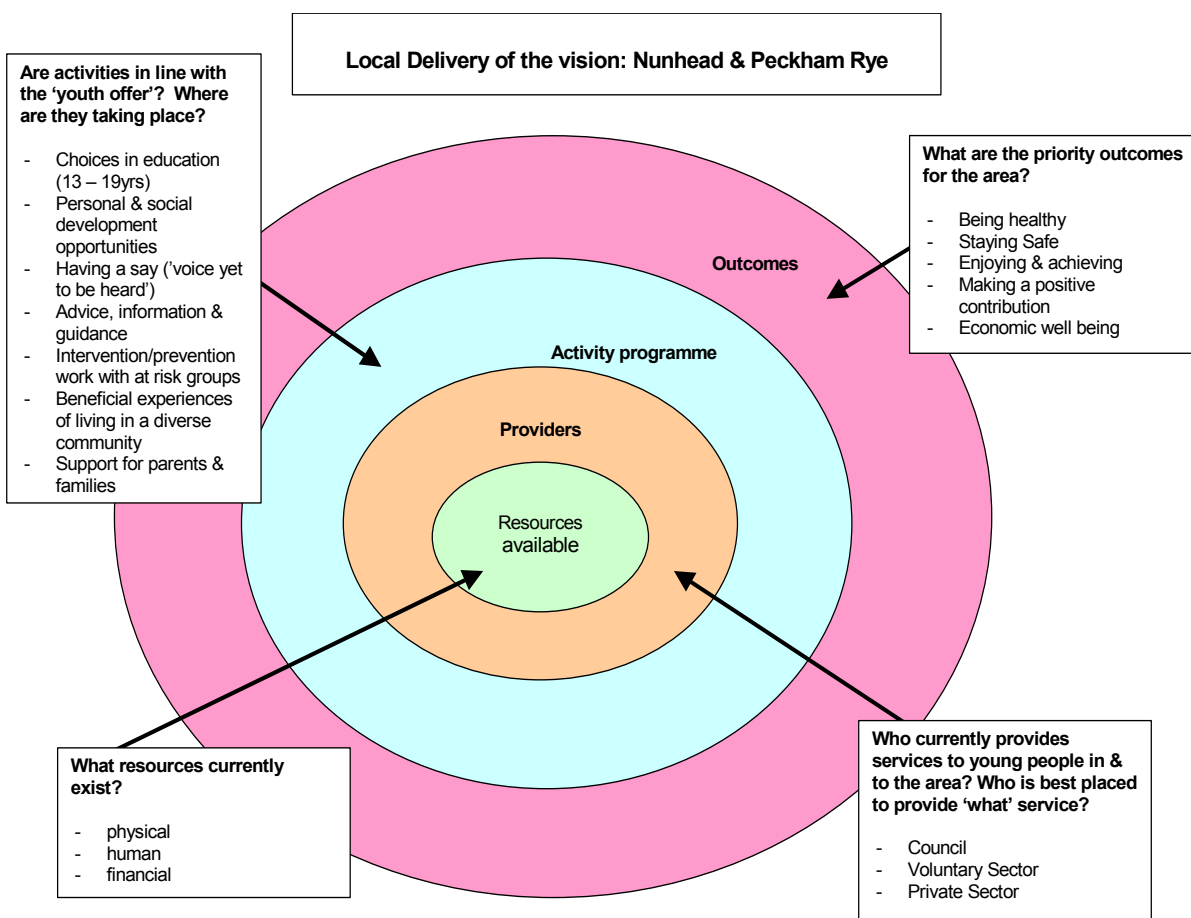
Local Delivery of the vision: Nunhead & Peckham Rye

Are activities in line with the 'youth offer'? Where are they taking place?

- Choices in education (13 – 19yrs)
- Personal & social development opportunities
- Having a say ('voice yet to be heard')
- Advice, information & guidance
- Intervention/prevention work with at risk groups
- Beneficial experiences of living in a diverse community
- Support for parents & families

What are the priority outcomes for the area?

- Being healthy
- Staying Safe
- Enjoying & achieving
- Making a positive contribution
- Economic well being

Outcomes

Activity programme

Providers

Resources available

What resources currently exist?

- physical
- human
- financial

Who currently provides services to young people in & to the area? Who is best placed to provide 'what' service?

- Council
- Voluntary Sector
- Private Sector